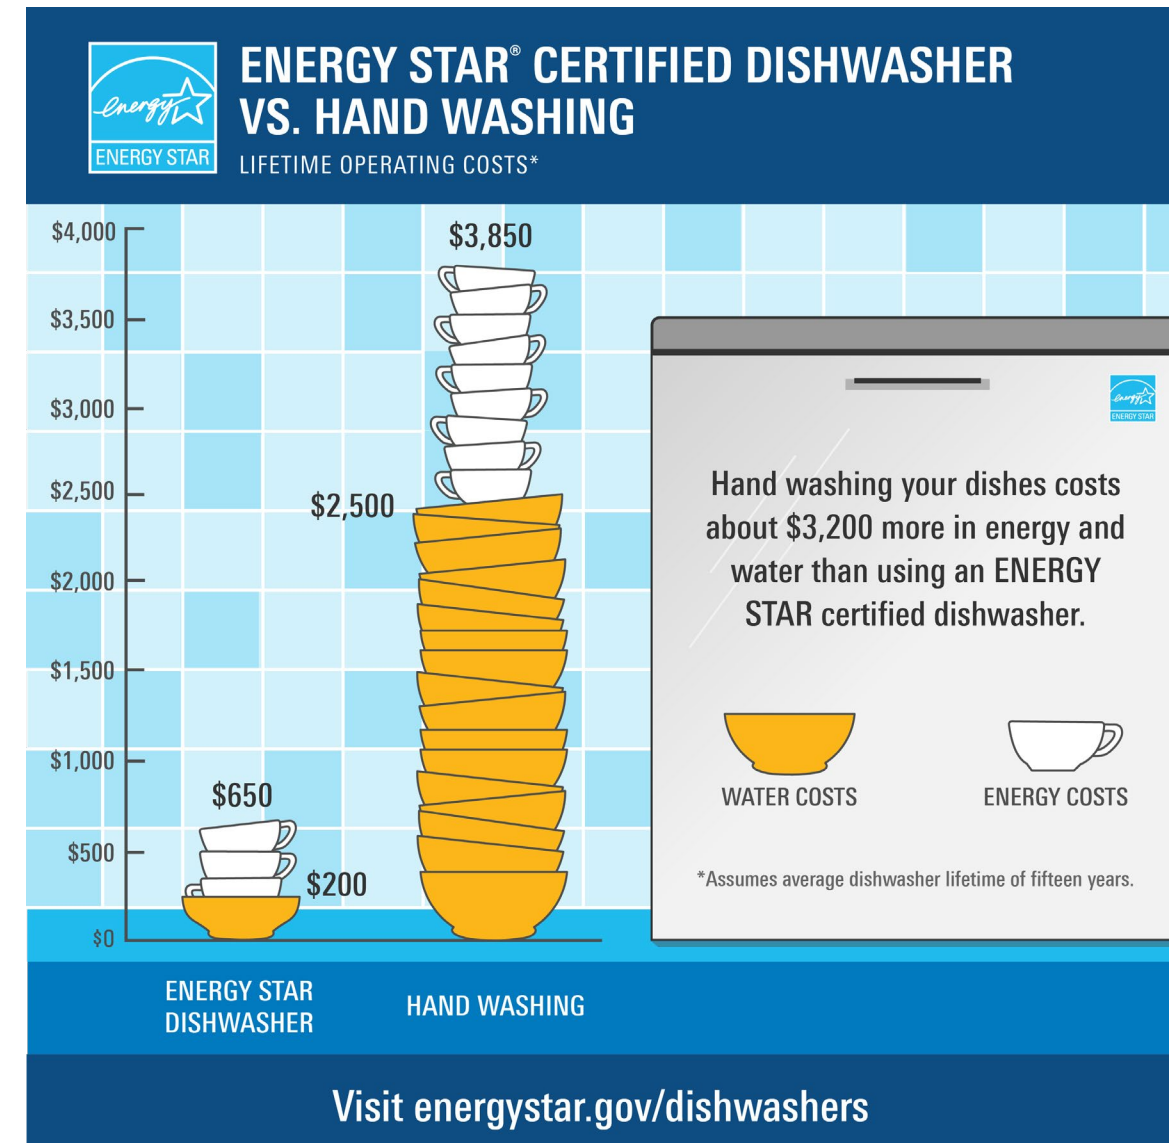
energy
ENERGY STAR

ENERGY STAR® CERTIFIED DISHWASHER VS. HAND WASHING

LIFETIME OPERATING COSTS*

$4,000
$3,500
$3,000
$2,500
$2,000
$1,500
$1,000
$500
$0

$3,850
$2,500
$650
$200

energy
ENERGY STAR

Hand washing your dishes costs about $3,200 more in energy and water than using an ENERGY STAR certified dishwasher.

WATER COSTS

ENERGY COSTS

*Assumes average dishwasher lifetime of fifteen years.

ENERGY STAR DISHWASHER

HAND WASHING

Visit energystar.gov/dishwashers